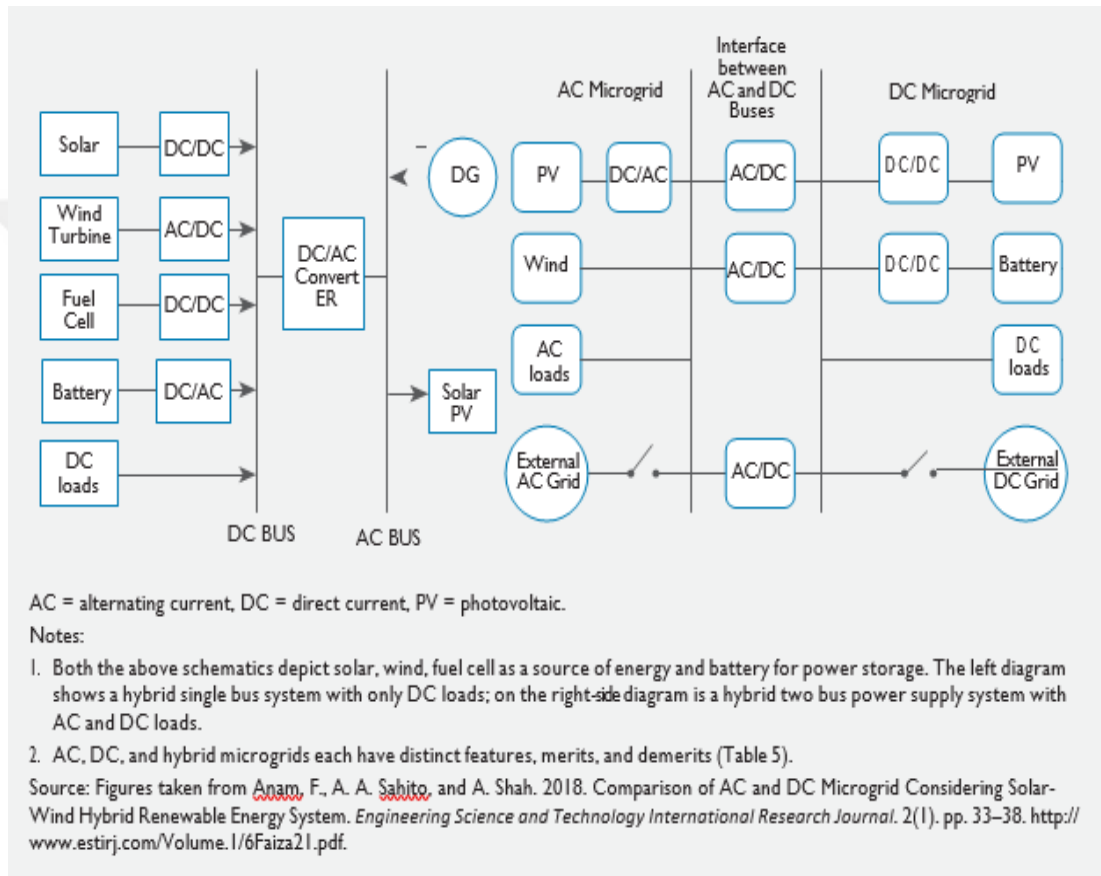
Solar
DC/DC
Wind Turbine
AC/DC
Fuel Cell
DC/DC
Battery
DC/AC
DC loads
DC/AC Convert ER
DG
Solar PV
DC BUS
AC BUS

AC Microgrid
Interface between AC and DC Buses
DC Microgrid
PV
DC/AC
AC/DC
DC/DC
PV
Wind
AC/DC
DC/DC
Battery
AC loads
DC loads
External AC Grid
AC/DC
External DC Grid

AC = alternating current, DC = direct current, PV = photovoltaic.

Notes:

1. Both the above schematics depict solar, wind, fuel cell as a source of energy and battery for power storage. The left diagram shows a hybrid single bus system with only DC loads; on the right-side diagram is a hybrid two bus power supply system with AC and DC loads.

2. AC, DC, and hybrid microgrids each have distinct features, merits, and demerits (Table 5).

Source: Figures taken from Anam, F., A. A. Sahito, and A. Shah. 2018. Comparison of AC and DC Microgrid Considering Solar-Wind Hybrid Renewable Energy System. *Engineering Science and Technology International Research Journal*. 2(1). pp. 33–38. http://www.estirj.com/Volume.1/6Faiza21.pdf.